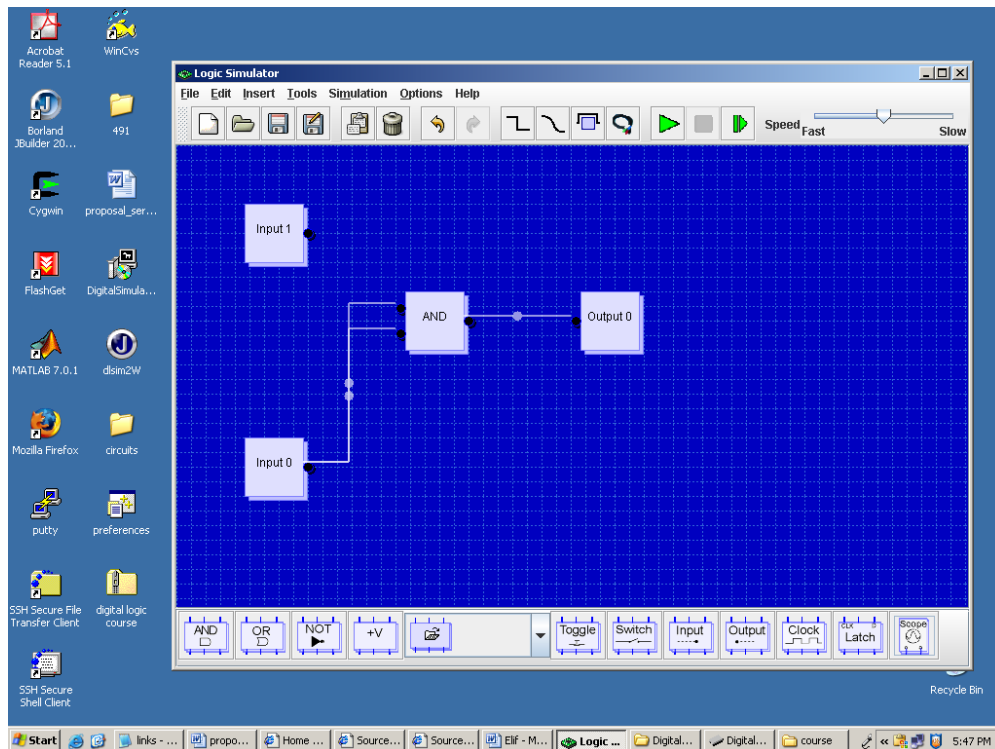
Acrobat Reader 5.1

WinCvs

Borland JBuilder 20...

491

Cygwin

proposal_ser...

FlashGet

DigitalSimula...

MATLAB 7.0.1

dlsim2W

Mozilla Firefox

circuits

putty

preferences

SSH Secure File Transfer Client

digital logic course

SSH Secure Shell Client

Logic Simulator

File Edit Insert Tools Simulation Options Help

Speed Fast Slow

Input 1

AND

Output 0

Input 0

AND

OR

NOT

+V

Toggle

Switch

Input

Output

Clock

CLK Latch

Scope

Recycle Bin

Start | links - ... | propo... | Home ... | Source... | Source... | Elif - M... | Logic ... | Digital... | Digital... | course | 5:47 PM